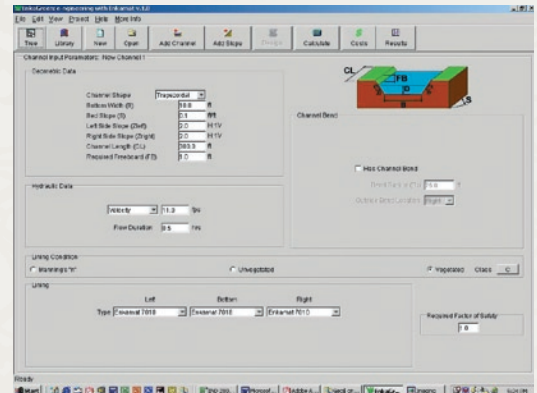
Erosion Control Engineering with Enkamat V.3.0
File Edit View Project Help More Info

Tree Library New Open Add Channel Add Slope Bridge Calculate Costs Results

Channel Input Parameters: New Channel 1

Geometric Data

Channel Shape Trapezoidal
Bottom Width (B) 10.0 ft
Bed Slope (S) 0.1 ft/ft
Left Side Slope (Zleft) 2.0 H:1V
Right Side Slope (Zright) 2.0 H:1V
Channel Length (CL) 500.0 ft
Required Freeboard (FB) 1.0 ft

CL
FB
D
B
S

Channel Bend

Has Channel Bend
Bend Radius (Rc) 0.0 ft
Outside Bend Location Right

Hydraulic Data

Velocity 11.0 fps
Flow Duration 0.5 hrs

Lining Condition
Manning's "n"
Unvegetated
Vegetated Class C

Lining
Left Bottom Right
Type Enkamat 7010 Enkamat 7010 Enkamat 7010

Required Factor of Safety
1.0

Ready
Start